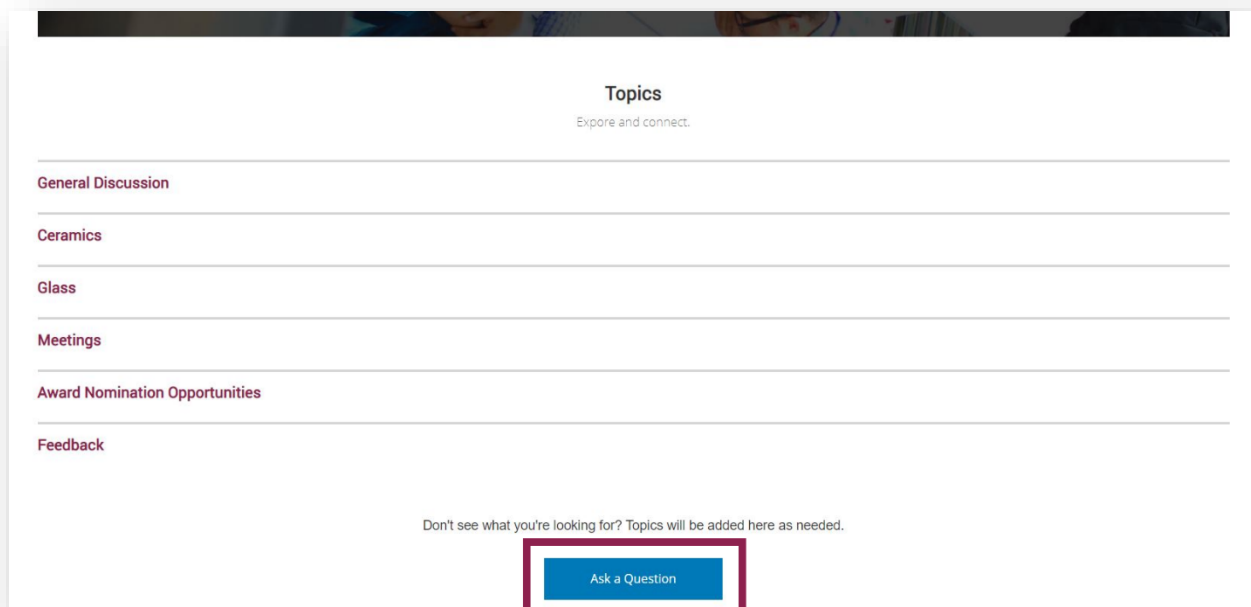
Topics

Expore and connect.

General Discussion

Ceramics

Glass

Meetings

Award Nomination Opportunities

Feedback

Don't see what you're looking for? Topics will be added here as needed.

Ask a Question